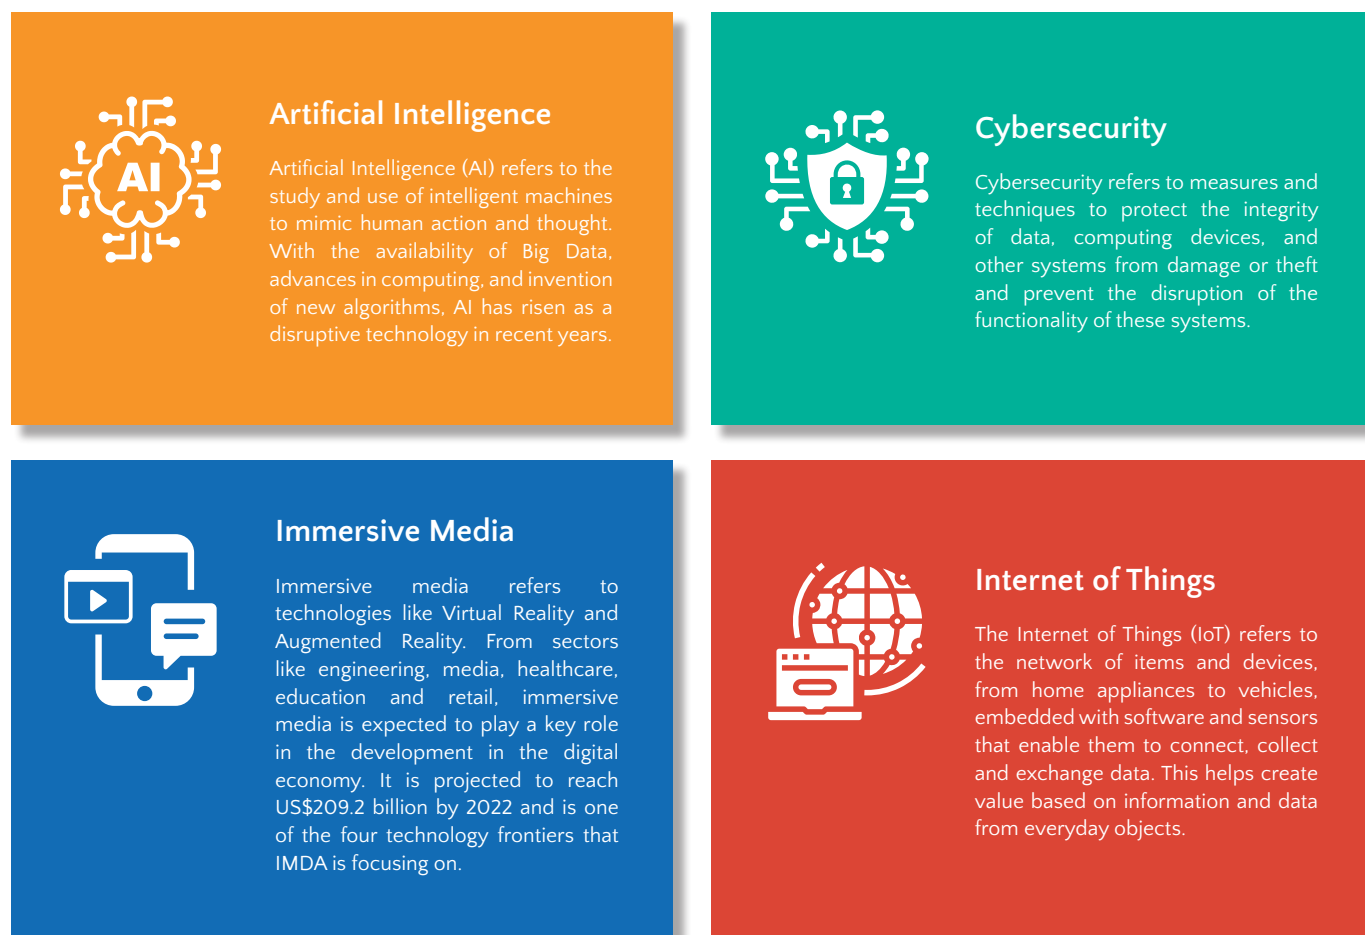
AI

Artificial Intelligence

Artificial Intelligence (AI) refers to the study and use of intelligent machines to mimic human action and thought. With the availability of Big Data, advances in computing, and invention of new algorithms, AI has risen as a disruptive technology in recent years.

Cybersecurity

Cybersecurity refers to measures and techniques to protect the integrity of data, computing devices, and other systems from damage or theft and prevent the disruption of the functionality of these systems.

Immersive Media

Immersive media refers to technologies like Virtual Reality and Augmented Reality. From sectors like engineering, media, healthcare, education and retail, immersive media is expected to play a key role in the development in the digital economy. It is projected to reach US$209.2 billion by 2022 and is one of the four technology frontiers that IMDA is focusing on.

Internet of Things

The Internet of Things (IoT) refers to the network of items and devices, from home appliances to vehicles, embedded with software and sensors that enable them to connect, collect and exchange data. This helps create value based on information and data from everyday objects.